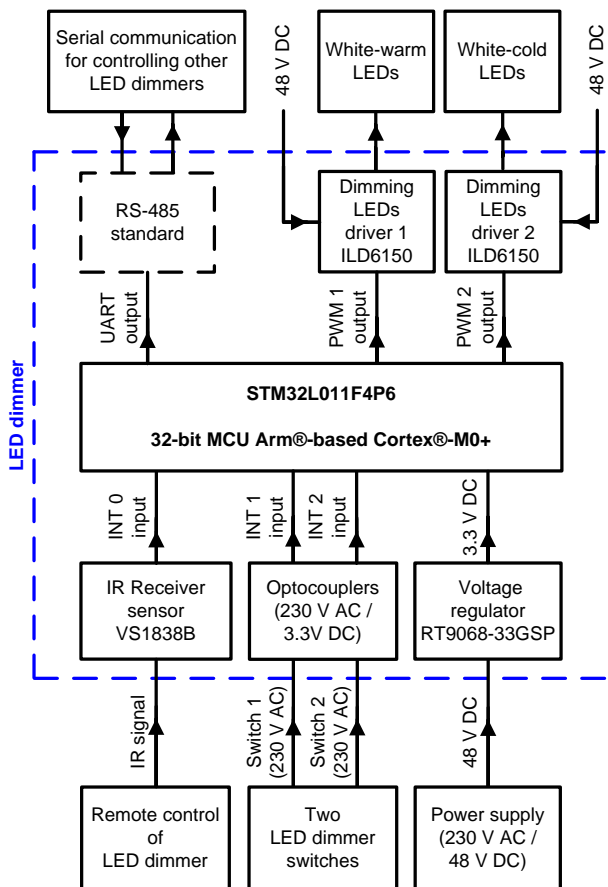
Serial communication for controlling other LED dimmers

48 V DC

White-warm LEDs

White-cold LEDs

48 V DC

RS-485 standard

Dimming LEDs driver 1 ILD6150

Dimming LEDs driver 2 ILD6150

LED dimmer

UART output

PWM 1 output

PWM 2 output

STM32L011F4P6

32-bit MCU Arm®-based Cortex®-M0+

INT 0 input

INT 1 input

INT 2 input

3.3 V DC

IR Receiver sensor VS1838B

Optocouplers (230 V AC / 3.3V DC)

Voltage regulator RT9068-33GSP

IR signal

Switch 1 (230 V AC)

Switch 2 (230 V AC)

48 V DC

Remote control of LED dimmer

Two LED dimmer switches

Power supply (230 V AC / 48 V DC)